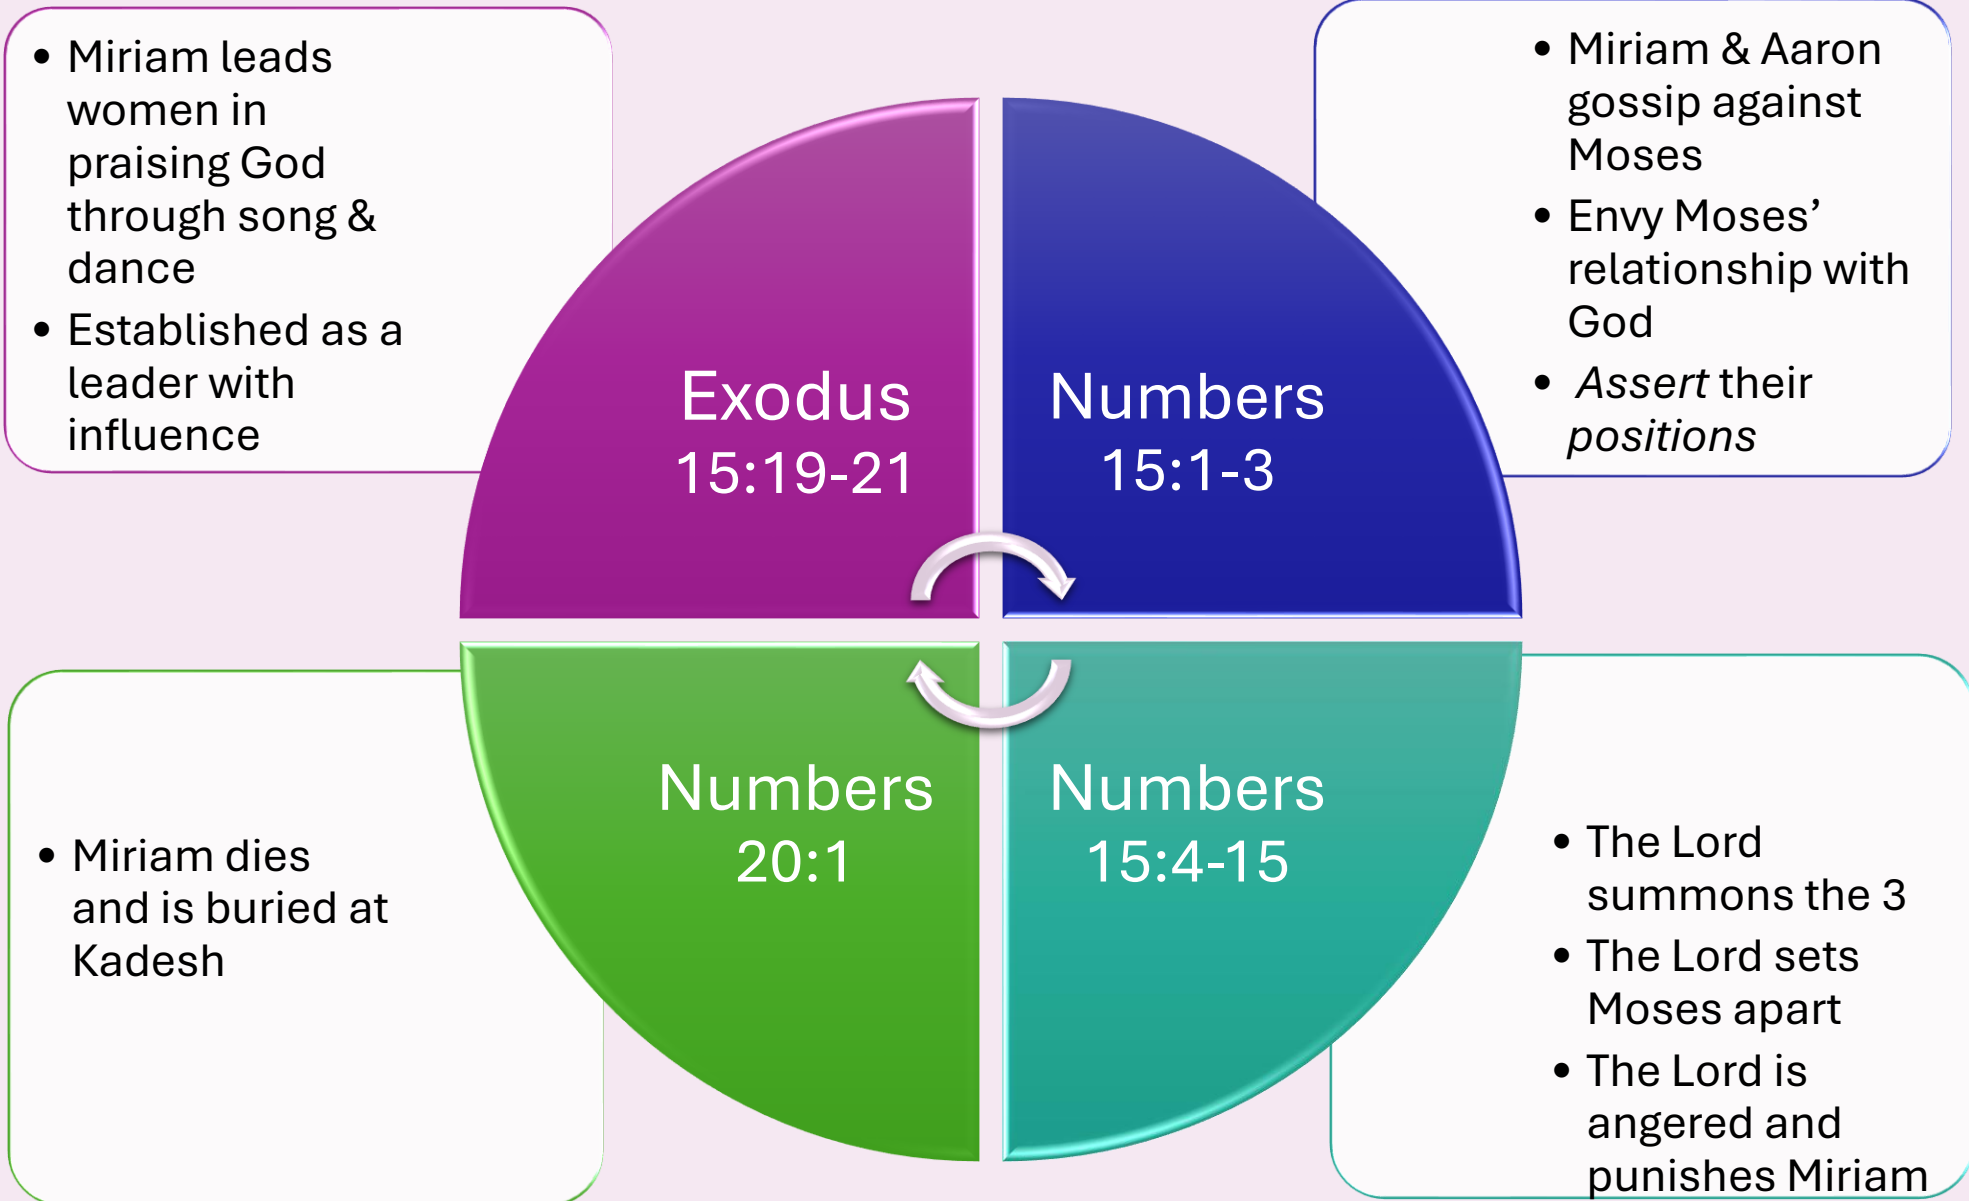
- Miriam leads women in praising God through song & dance
- Established as a leader with influence

Exodus 15:19-21

Numbers 15:1-3

- Miriam & Aaron gossip against Moses
- Envy Moses' relationship with God
- *Assert* their *positions*

- Miriam dies and is buried at Kadesh

Numbers 20:1

Numbers 15:4-15

- The Lord summons the 3
- The Lord sets Moses apart
- The Lord is angered and punishes Miriam